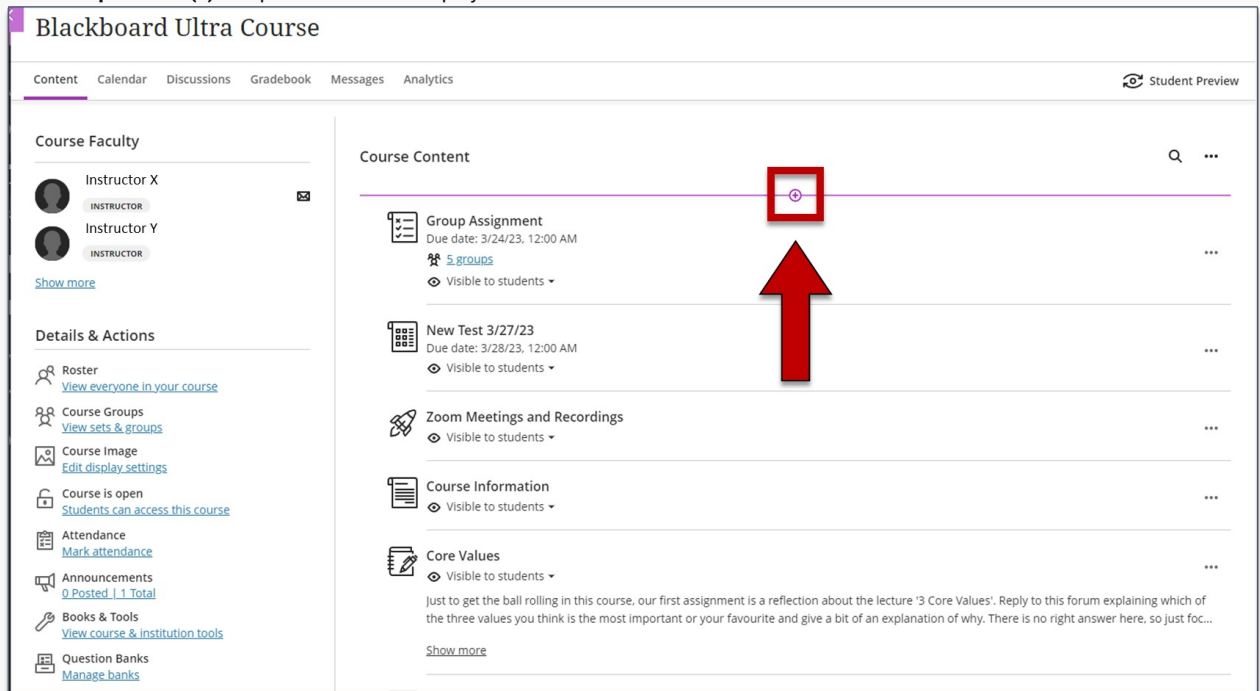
Blackboard Ultra Course

Content Calendar Discussions Gradebook Messages Analytics

Student Preview

Course Faculty

Instructor X
INSTRUCTOR

Instructor Y
INSTRUCTOR

Show more

Details & Actions

Roster
View everyone in your course

Course Groups
View sets & groups

Course Image
Edit display settings

Course is open
Students can access this course

Attendance
Mark attendance

Announcements
0 Posted | 1 Total

Books & Tools
View course & institution tools

Question Banks
Manage banks

Course Content

Group Assignment
Due date: 3/24/23, 12:00 AM
5 groups
Visible to students

New Test 3/27/23
Due date: 3/28/23, 12:00 AM
Visible to students

Zoom Meetings and Recordings
Visible to students

Course Information
Visible to students

Core Values
Visible to students
Just to get the ball rolling in this course, our first assignment is a reflection about the lecture '3 Core Values'. Reply to this forum explaining which of the three values you think is the most important or your favourite and give a bit of an explanation of why. There is no right answer here, so just foc...

Show more